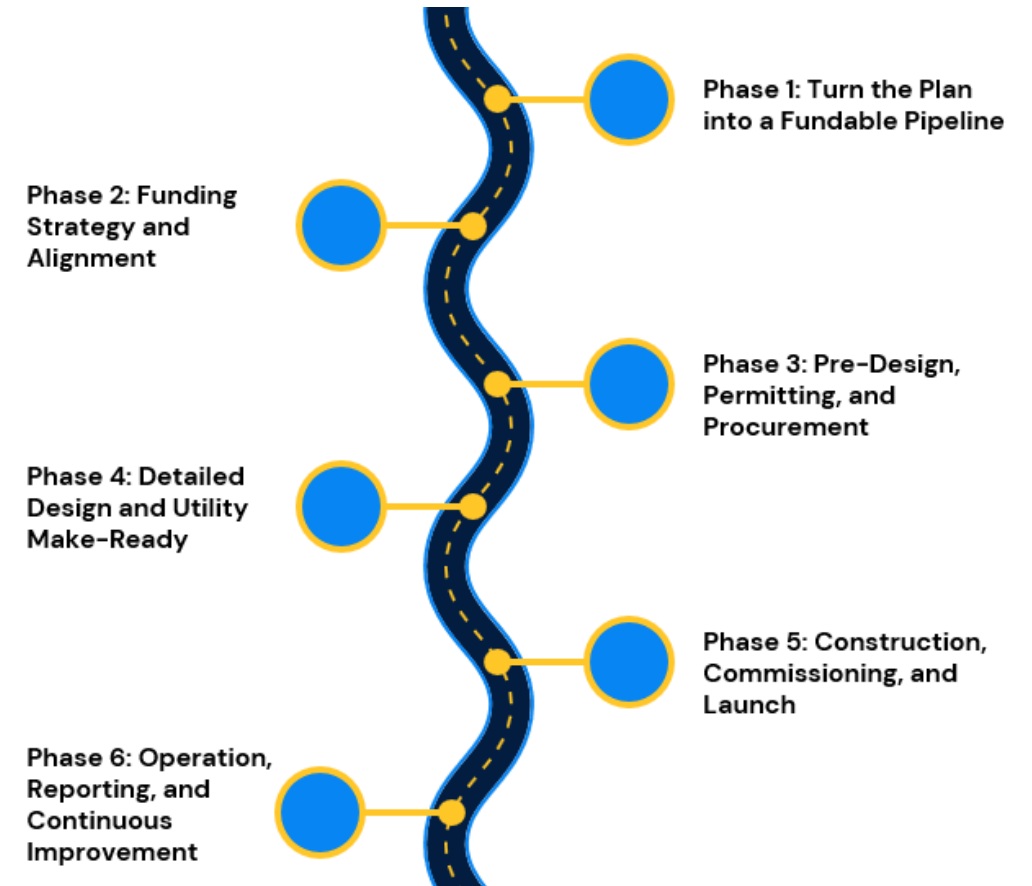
Phase 1: Turn the Plan into a Fundable Pipeline

Phase 2: Funding Strategy and Alignment

Phase 3: Pre-Design, Permitting, and Procurement

Phase 4: Detailed Design and Utility Make-Ready

Phase 5: Construction, Commissioning, and Launch

Phase 6: Operation, Reporting, and Continuous Improvement